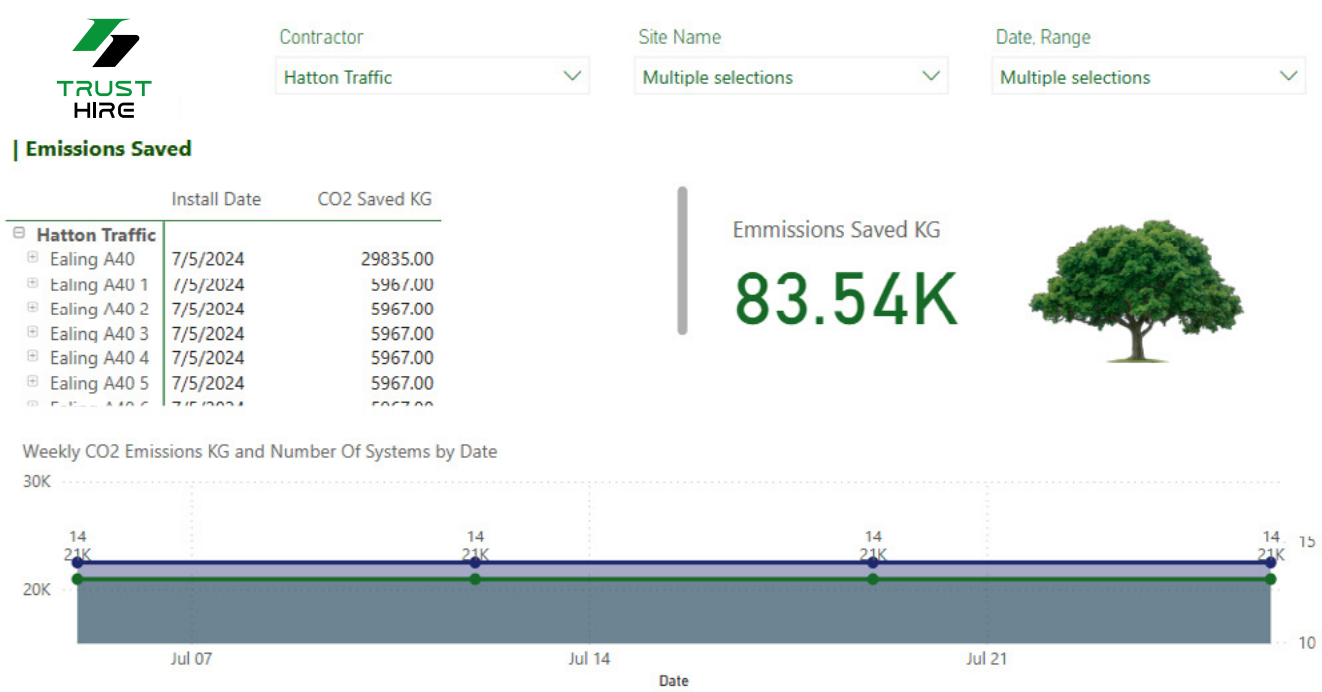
TRUST HIRE

Contractor
Hatton Traffic

Site Name
Multiple selections

Date, Range
Multiple selections

| Emissions Saved

| | Install Date | CO2 Saved KG |
|---|---|---|
| Hatton Traffic | | |
| Ealing A40 | 7/5/2024 | 29835.00 |
| Ealing A40 1 | 7/5/2024 | 5967.00 |
| Ealing A40 2 | 7/5/2024 | 5967.00 |
| Ealing A40 3 | 7/5/2024 | 5967.00 |
| Ealing A40 4 | 7/5/2024 | 5967.00 |
| Ealing A40 5 | 7/5/2024 | 5967.00 |
| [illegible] | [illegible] | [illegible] |

Emmissions Saved KG
83.54K

Weekly CO2 Emissions KG and Number Of Systems by Date

30K
20K
14
21K
14
21K
14
21K
14
21K
15
10
Jul 07
Jul 14
Jul 21
Date